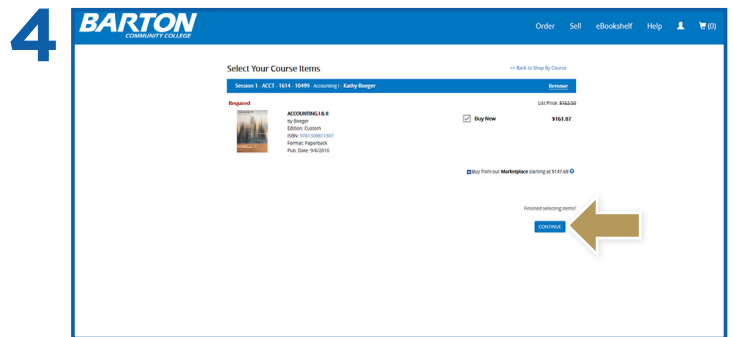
4

BARTON
COMMUNITY COLLEGE

Order Sell eBookshelf Help (0)

Select Your Course Items

<< Back to Shop By Course

Session 1 - ACCT - 1614 - 10499 - Accounting I - Kathy Boeger

Remove

Required

List Price: $163.50

ACCOUNTING I & II
by Boeger
Edition: Custom
ISBN: 9781308811507
Format: Paperback
Pub. Date: 9/6/2016

Buy New

$161.87

Buy from our Marketplace starting at $147.68

Finished selecting items?

CONTINUE